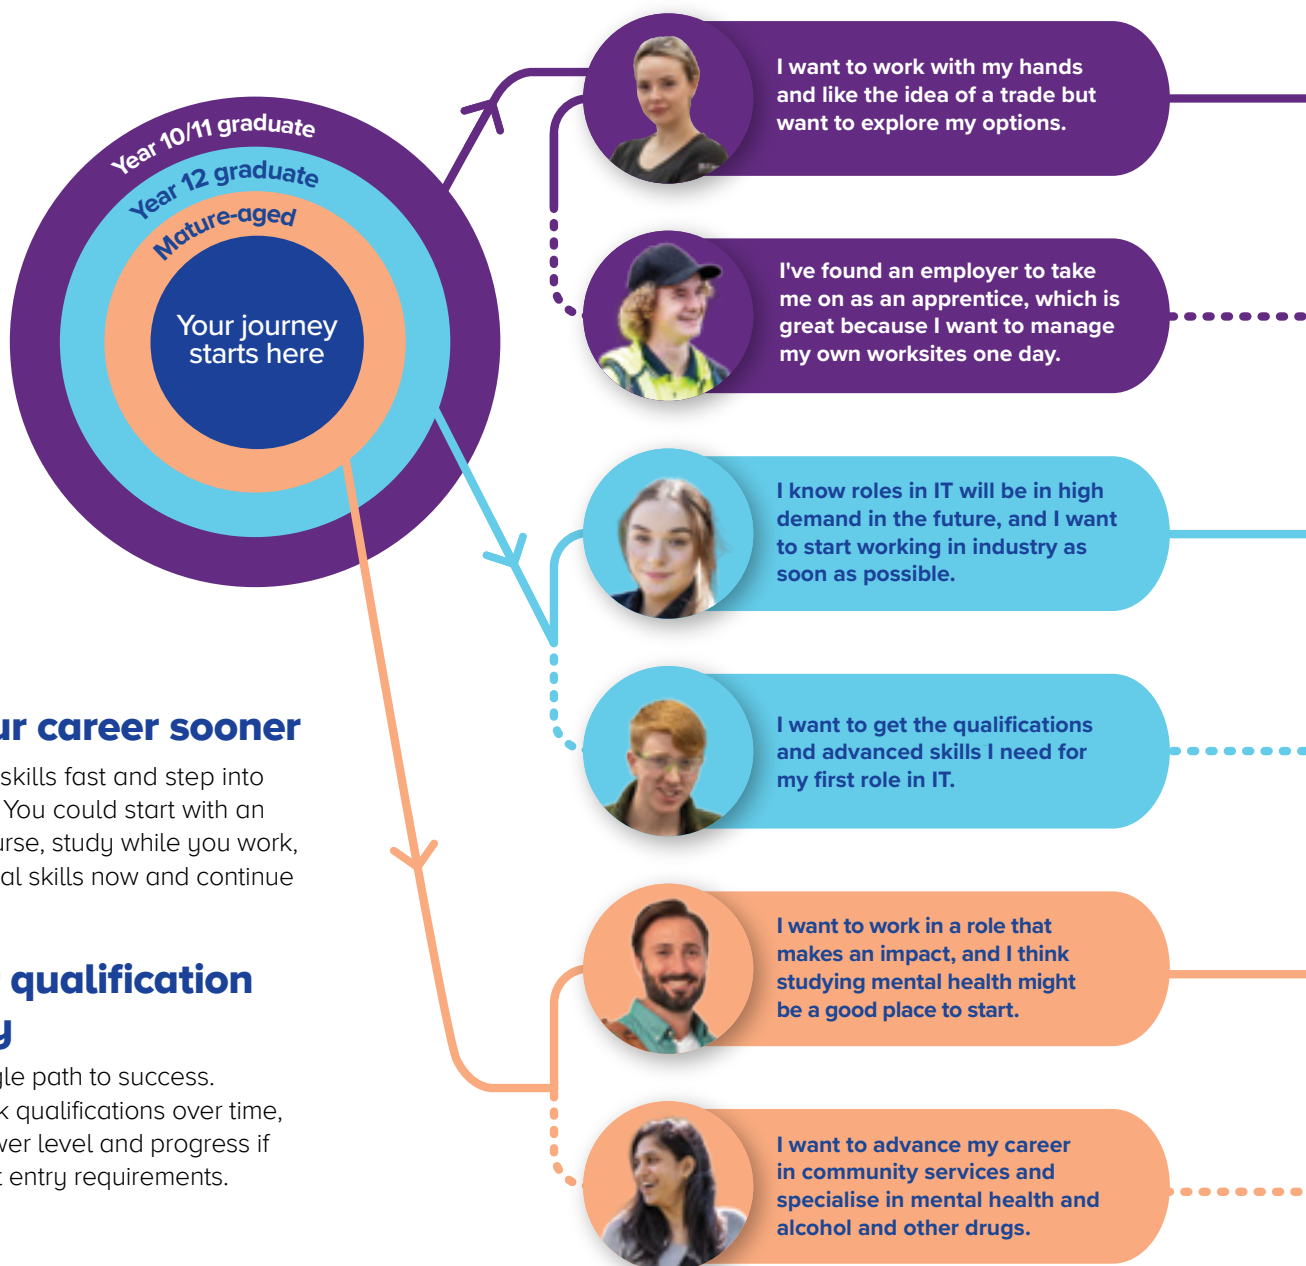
Year 10/11 graduate

Year 12 graduate

Mature-aged

Your journey starts here

I want to work with my hands and like the idea of a trade but want to explore my options.

I've found an employer to take me on as an apprentice, which is great because I want to manage my own worksites one day.

I know roles in IT will be in high demand in the future, and I want to start working in industry as soon as possible.

I want to get the qualifications and advanced skills I need for my first role in IT.

I want to work in a role that makes an impact, and I think studying mental health might be a good place to start.

I want to advance my career in community services and specialise in mental health and alcohol and other drugs.

ur career sooner

skills fast and step into You could start with an urse, study while you work, al skills now and continue

qualification

y

gle path to success. k qualifications over time, wer level and progress if t entry requirements.